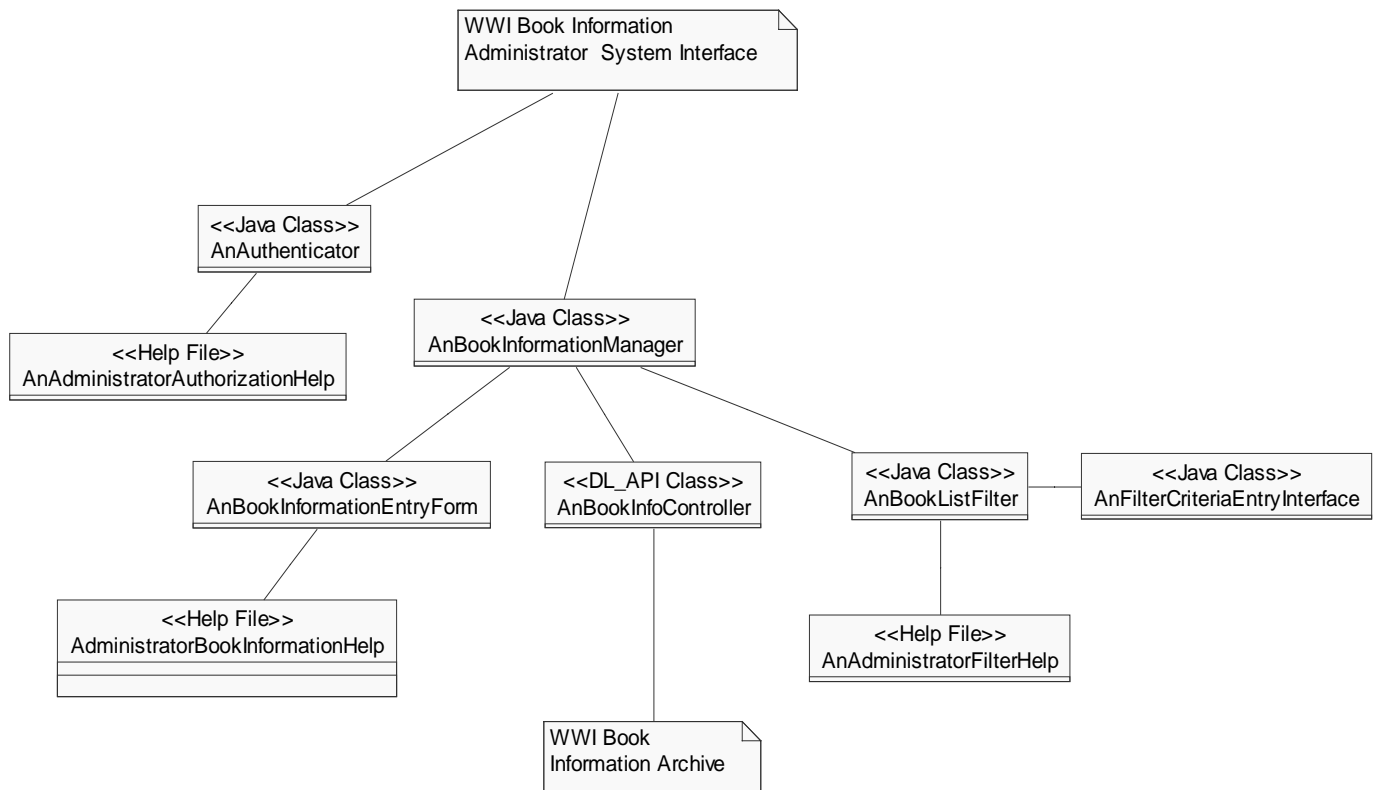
WWI Book Information Administrator System Interface

<<Java Class>>
AnAuthenticator

<<Help File>>
AnAdministratorAuthorizationHelp

<<Java Class>>
AnBookInformationManager

<<Java Class>>
AnBookInformationEntryForm

<<DL_API Class>>
AnBookInfoController

<<Java Class>>
AnBookListFilter

<<Java Class>>
AnFilterCriteriaEntryInterface

<<Help File>>
AdministratorBookInformationHelp

<<Help File>>
AnAdministratorFilterHelp

WWI Book Information Archive